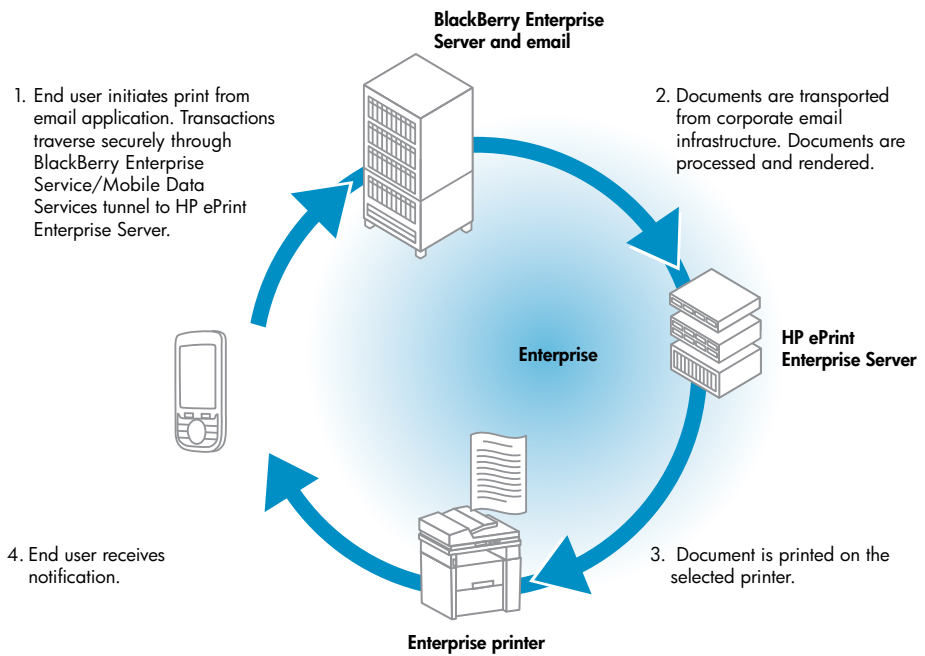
BlackBerry Enterprise Server and email

1. End user initiates print from email application. Transactions traverse securely through BlackBerry Enterprise Service/Mobile Data Services tunnel to HP ePrint Enterprise Server.

2. Documents are transported from corporate email infrastructure. Documents are processed and rendered.

HP ePrint Enterprise Server

Enterprise

3. Document is printed on the selected printer.

4. End user receives notification.

Enterprise printer